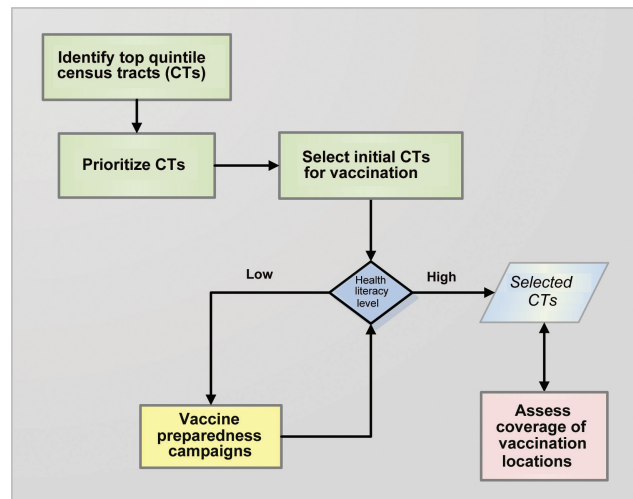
Identify top quintile census tracts (CTs)

Prioritize CTs

Select initial CTs for vaccination

Low

Health literacy level

High

Selected CTs

Vaccine preparedness campaigns

Assess coverage of vaccination locations